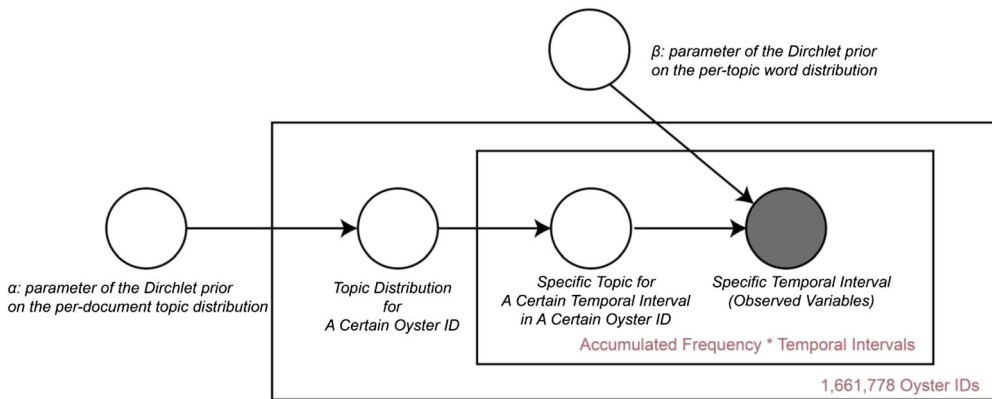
β: parameter of the Dirchlet prior on the per-topic word distribution

α: parameter of the Dirchlet prior on the per-document topic distribution

Topic Distribution for A Certain Oyster ID

Specific Topic for A Certain Temporal Interval in A Certain Oyster ID

Specific Temporal Interval (Observed Variables)

Accumulated Frequency * Temporal Intervals

1,661,778 Oyster IDs